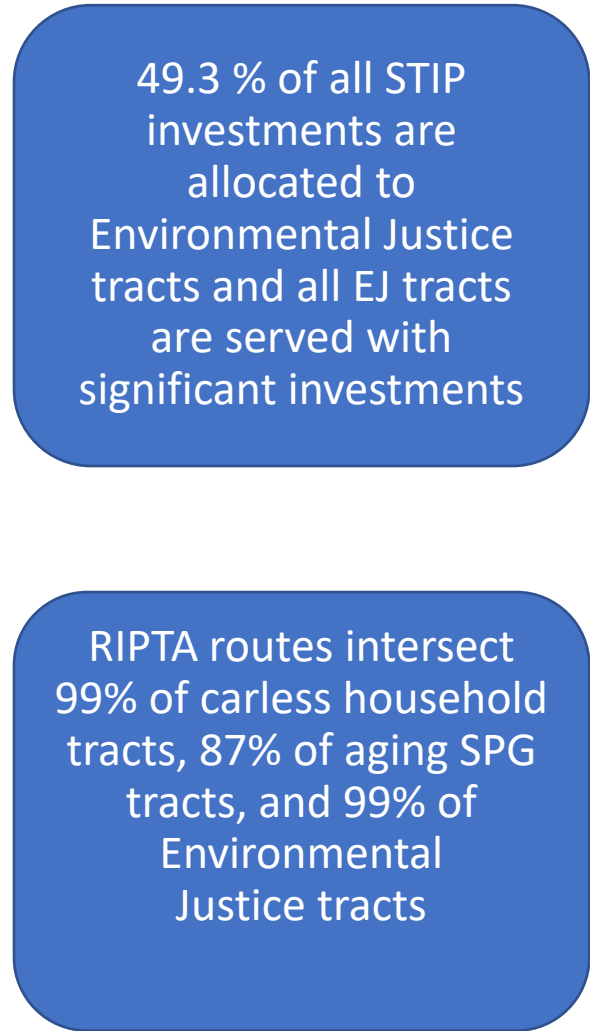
49.3 % of all STIP investments are allocated to Environmental Justice tracts and all EJ tracts are served with significant investments

RIPTA routes intersect 99% of carless household tracts, 87% of aging SPG tracts, and 99% of Environmental Justice tracts